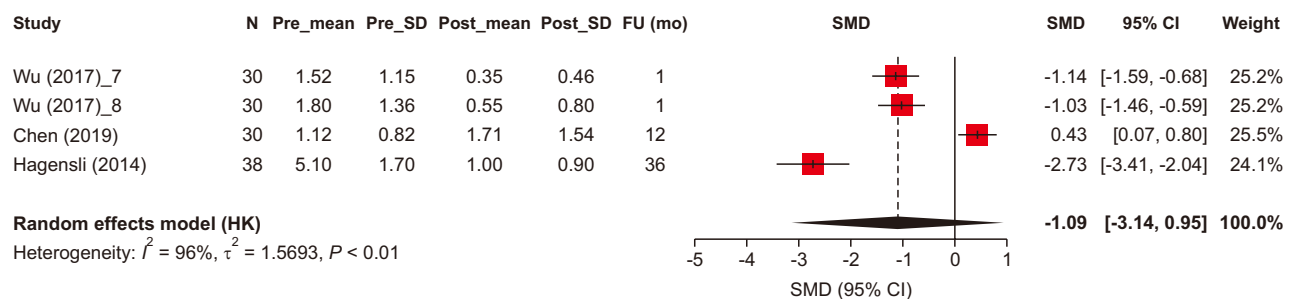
| Study | N | Pre_mean | Pre_SD | Post_mean | Post_SD | FU (mo) | SMD | SMD | 95% CI | Weight |
|---|---|---|---|---|---|---|---|---|---|---|
| Wu (2017)_7 | 30 | 1.52 | 1.15 | 0.35 | 0.46 | 1 | | -1.14 | [-1.59, -0.68] | 25.2% |
| Wu (2017)_8 | 30 | 1.80 | 1.36 | 0.55 | 0.80 | 1 | | -1.03 | [-1.46, -0.59] | 25.2% |
| Chen (2019) | 30 | 1.12 | 0.82 | 1.71 | 1.54 | 12 | | 0.43 | [0.07, 0.80] | 25.5% |
| Hagensli (2014) | 38 | 5.10 | 1.70 | 1.00 | 0.90 | 36 | | -2.73 | [-3.41, -2.04] | 24.1% |
| **Random effects model (HK)** | | | | | | | | **-1.09** | **[-3.14, 0.95]** | **100.0%** |

Heterogeneity: $I^2 = 96\%$, $\tau^2 = 1.5693$, $P < 0.01$

-5 -4 -3 -2 -1 0 1

SMD (95% CI)